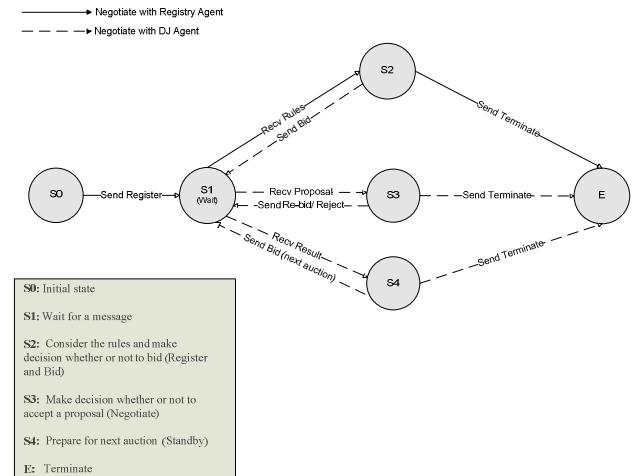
Negotiate with Registry Agent
Negotiate with DJ Agent

S2

Recv Rules
Send Bid

Send Terminate

S0
Send Register
S1
(Wait)
Recv Proposal
Send Re-bid/ Reject
S3
Send Terminate
E

Recv Result
Send Bid (next auction)
S4
Send Terminate

S0: Initial state

S1: Wait for a message

S2: Consider the rules and make decision whether or not to bid (Register and Bid)

S3: Make decision whether or not to accept a proposal (Negotiate)

S4: Prepare for next auction (Standby)

E: Terminate